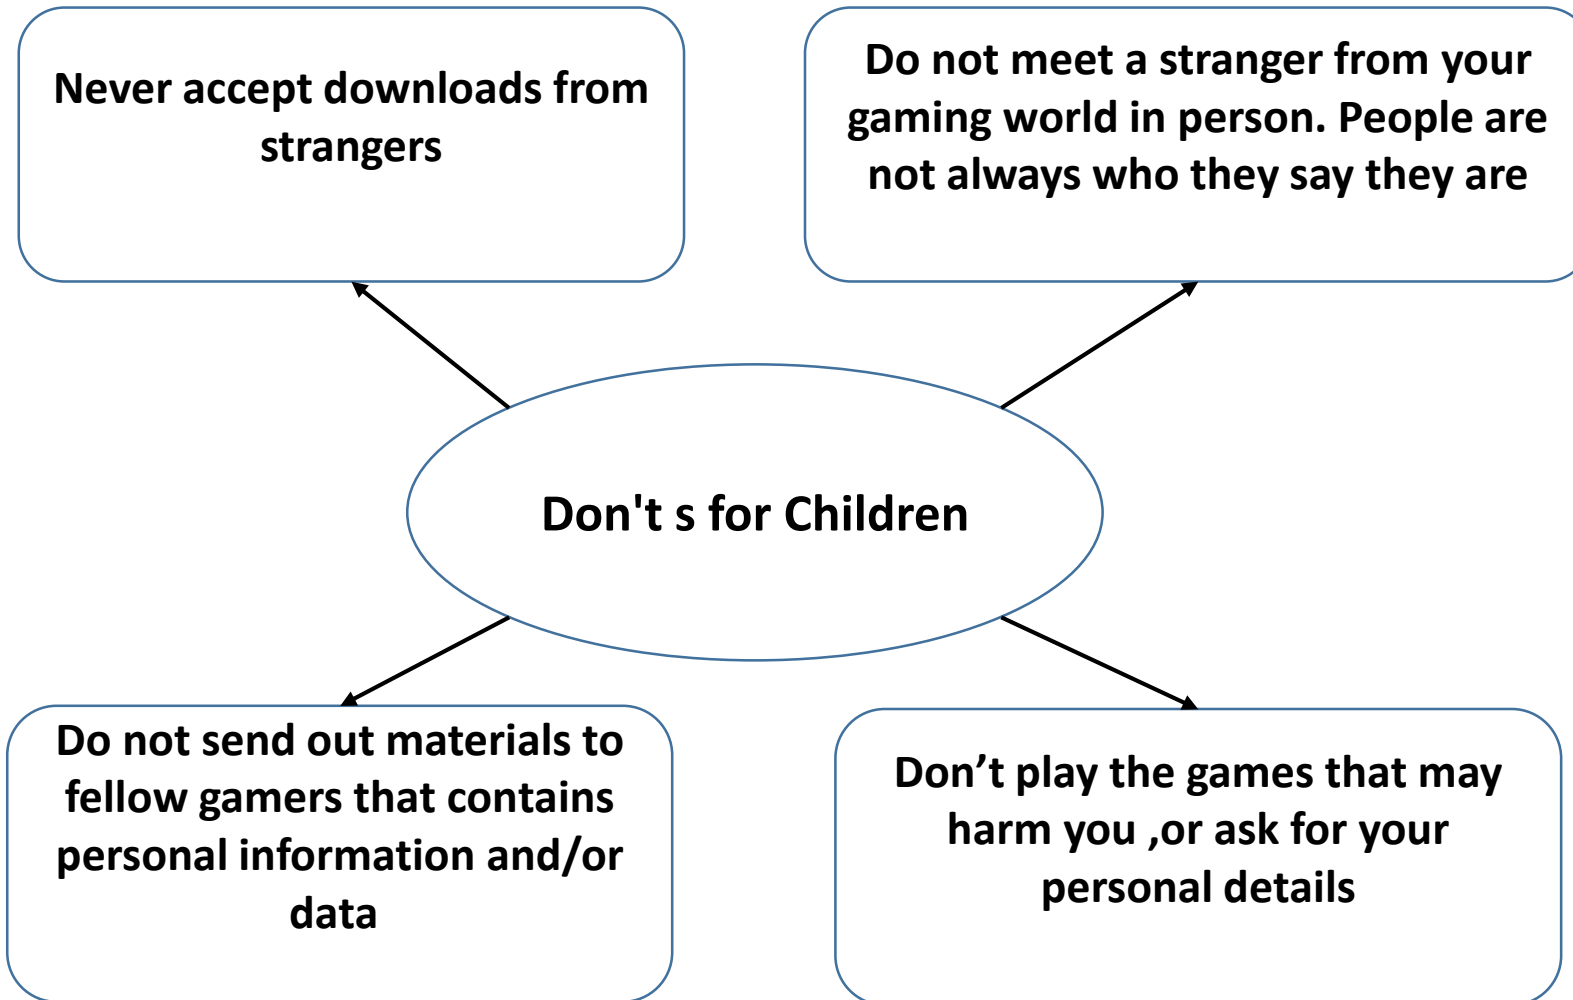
Never accept downloads from strangers

Do not meet a stranger from your gaming world in person. People are not always who they say they are

Don't s for Children

Do not send out materials to fellow gamers that contains personal information and/or data

Don’t play the games that may harm you ,or ask for your personal details